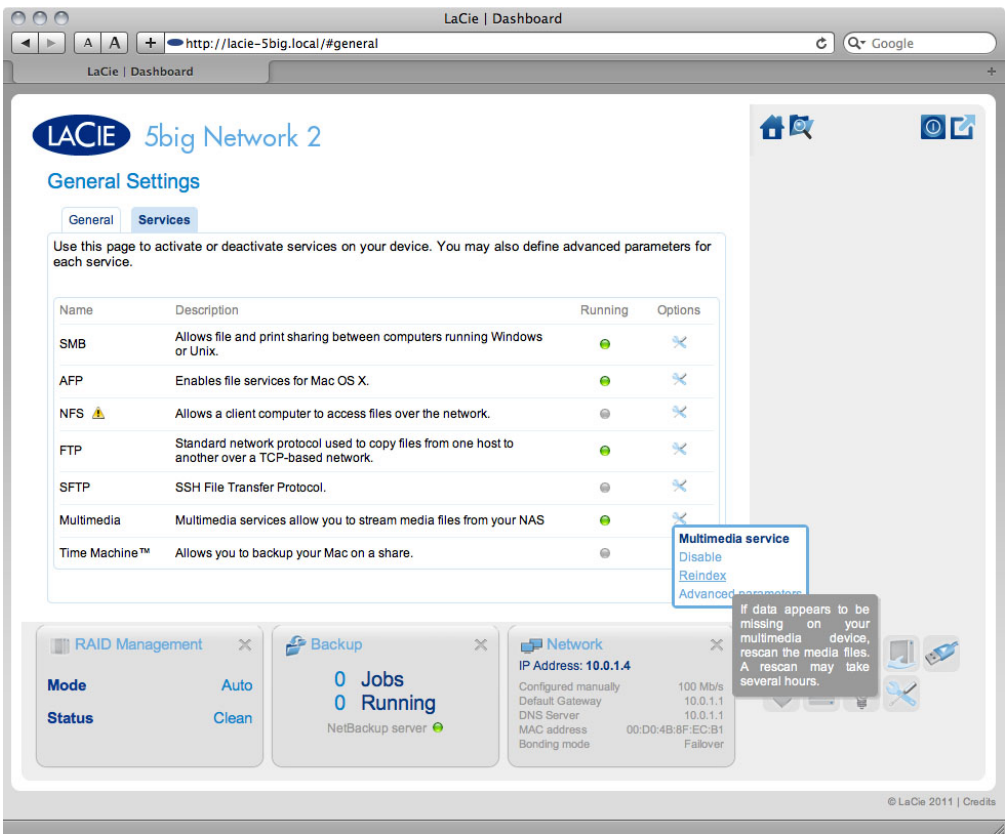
LaCie | Dashboard

A A + http://lacie-5big.local/#general

Q▾ Google

LaCie | Dashboard

LACIE 5big Network 2

General Settings

General | Services

Use this page to activate or deactivate services on your device. You may also define advanced parameters for each service.

| Name | Description | Running | Options |
|---|---|---|---|
| SMB | Allows file and print sharing between computers running Windows or Unix. | | |
| AFP | Enables file services for Mac OS X. | | |
| NFS | Allows a client computer to access files over the network. | | |
| FTP | Standard network protocol used to copy files from one host to another over a TCP-based network. | | |
| SFTP | SSH File Transfer Protocol. | | |
| Multimedia | Multimedia services allow you to stream media files from your NAS | | |
| Time Machine™ | Allows you to backup your Mac on a share. | | |

Multimedia service
Disable
Reindex
Advanced parameters

If data appears to be missing on your multimedia device, rescan the media files. A rescan may take several hours.

RAID Management
Mode Auto
Status Clean

Backup
0 Jobs
0 Running
NetBackup server

Network
IP Address: 10.0.1.4
Configured manually 100 Mb/s
Default Gateway 10.0.1.1
DNS Server 10.0.1.1
MAC address 00:D0:4B:8F:EC:B1
Bonding mode Failover

© LaCie 2011 | Credits